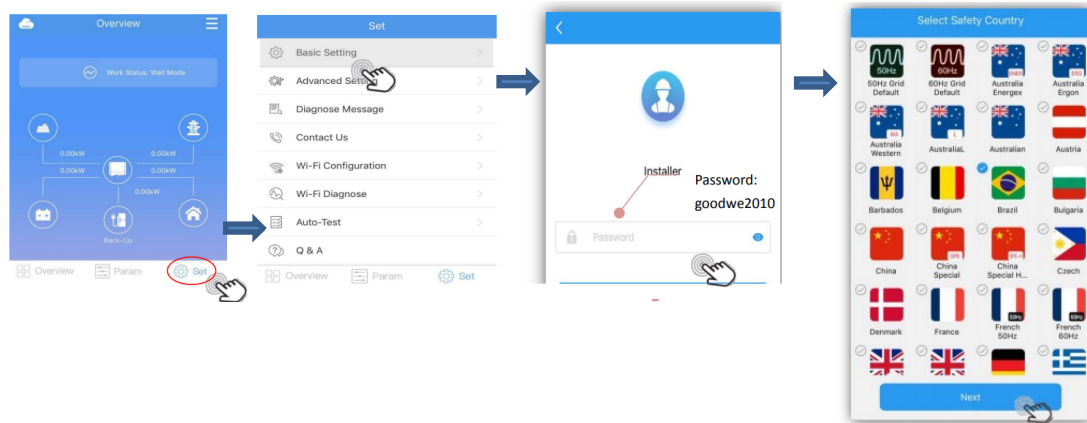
Overview

Work Status: Wait Mode

0.00kW
0.00kW
0.00kW
0.00kW
0.00kW

Back-Up

Overview Param Set

Set

Basic Setting
Advanced Setting
Diagnose Message
Contact Us
Wi-Fi Configuration
Wi-Fi Diagnose
Auto-Test
Q & A

Overview Param Set

Installer

Password: goodwe2010

Password

Select Safety Country

50Hz
50Hz Grid Default
60Hz
60Hz Grid Default
Australia Energex
Australia Ergon
Australia Western
AustraliaL
Australian
Austria
Barbados
Belgium
Brazil
Bulgaria
China
China Special
China Special H...
Czech
Denmark
France
50Hz
French 50Hz
60Hz
French 60Hz

Next